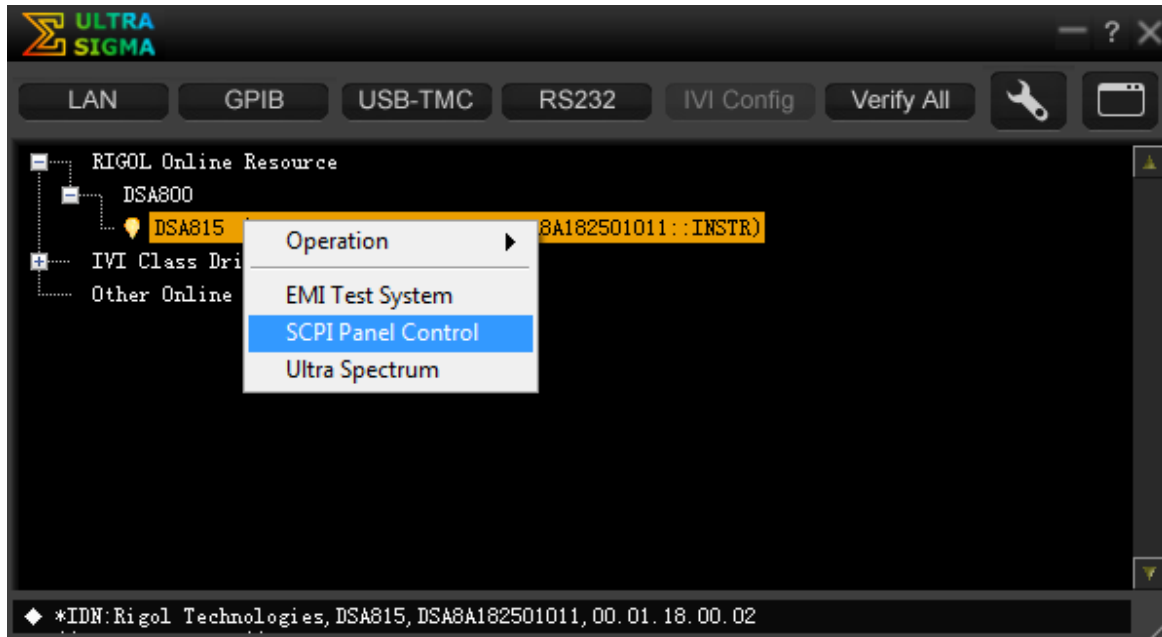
ULTRA SIGMA

— ? ✕

LAN GPIB USB-TMC RS232 IVI Config Verify All

RIGOL Online Resource
DSA800
DSA815 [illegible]8A182501011::INSTR)
IVI Class Dri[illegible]
Other Online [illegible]

Operation ▶
EMI Test System
SCPI Panel Control
Ultra Spectrum

◆ *IDN:Rigol Technologies,DSA815,DSA8A182501011,00.01.18.00.02